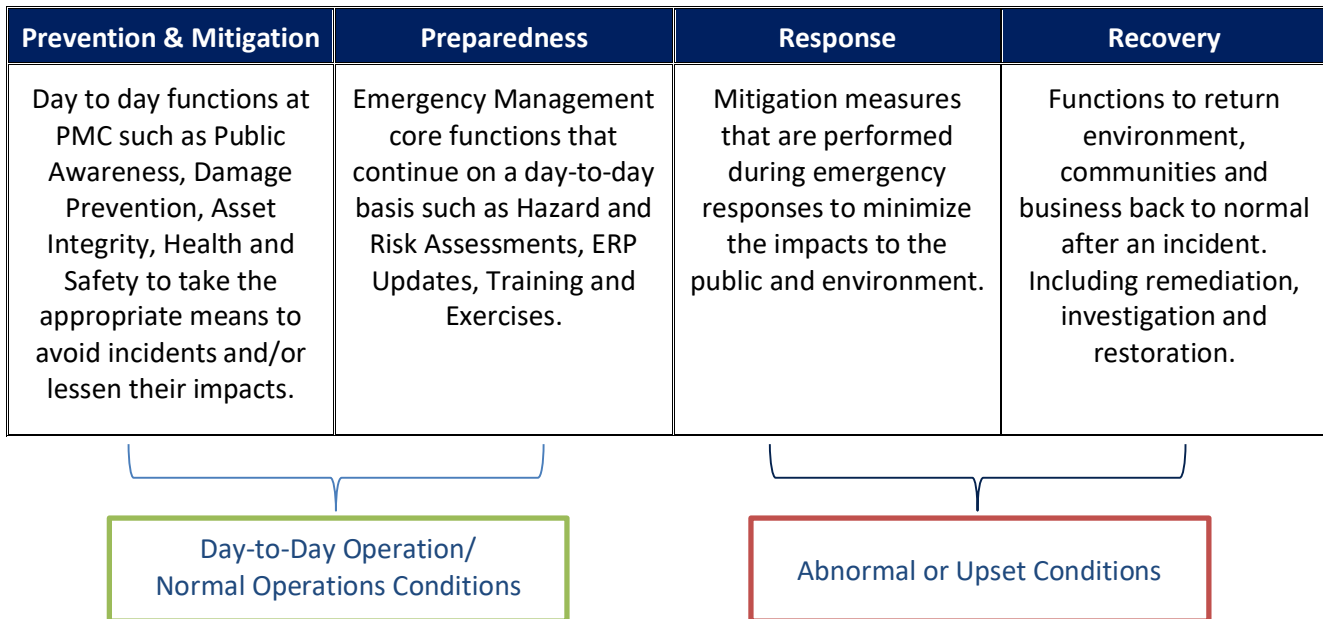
| Prevention & Mitigation | Preparedness | Response | Recovery |
|---|---|---|---|
| Day to day functions at PMC such as Public Awareness, Damage Prevention, Asset Integrity, Health and Safety to take the appropriate means to avoid incidents and/or lessen their impacts. | Emergency Management core functions that continue on a day-to-day basis such as Hazard and Risk Assessments, ERP Updates, Training and Exercises. | Mitigation measures that are performed during emergency responses to minimize the impacts to the public and environment. | Functions to return environment, communities and business back to normal after an incident. Including remediation, investigation and restoration. |

Day-to-Day Operation/
Normal Operations Conditions

Abnormal or Upset Conditions